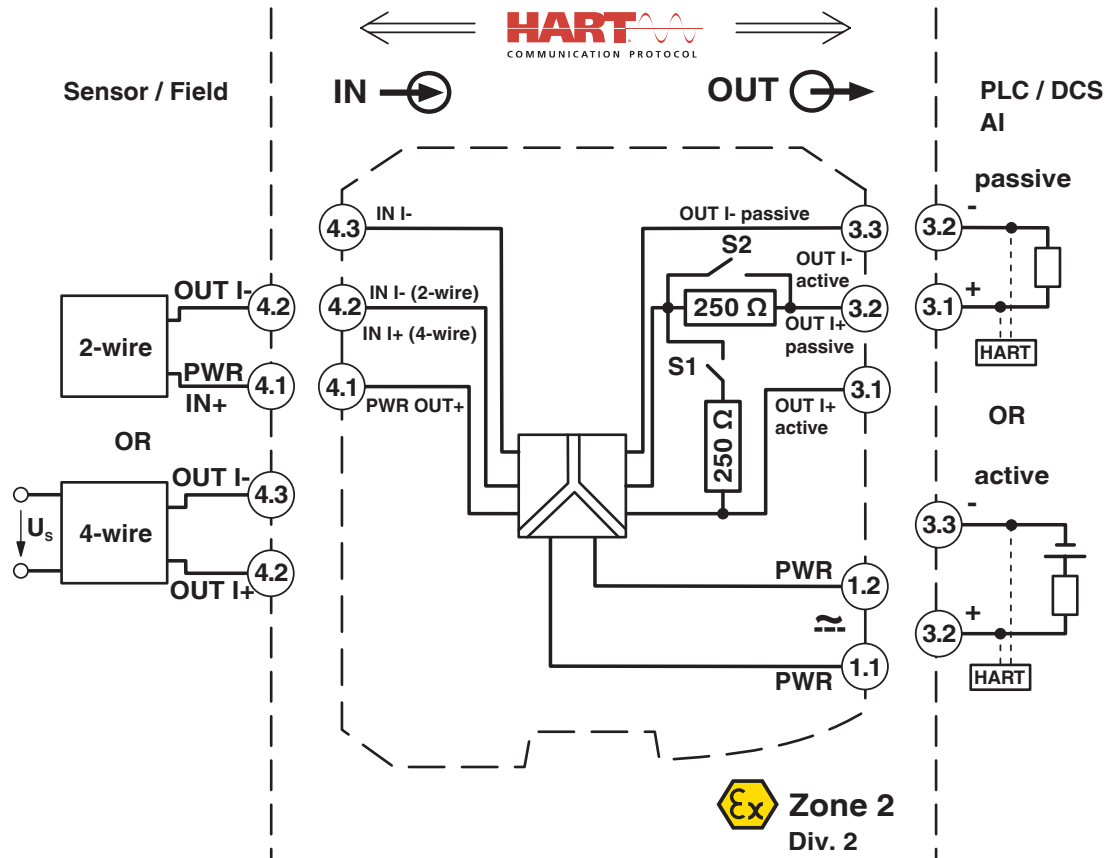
HART
COMMUNICATION PROTOCOL

Sensor / Field

IN

OUT

PLC / DCS
AI

passive

4.3 IN I-
4.2 IN I- (2-wire)
IN I+ (4-wire)
4.1 PWR OUT+

OUT I- passive 3.3
S2
OUT I-
active
250 Ω 3.2
OUT I+
passive
S1
250 Ω
OUT I+
active 3.1

3.2 -
3.1 +
HART

OR

active
3.3 -
3.2 +
HART

2-wire
OUT I- 4.2
PWR
IN+ 4.1

OR

$U_s$
4-wire
OUT I- 4.3
OUT I+ 4.2

PWR 1.2
≃
1.1
PWR

Zone 2
Div. 2